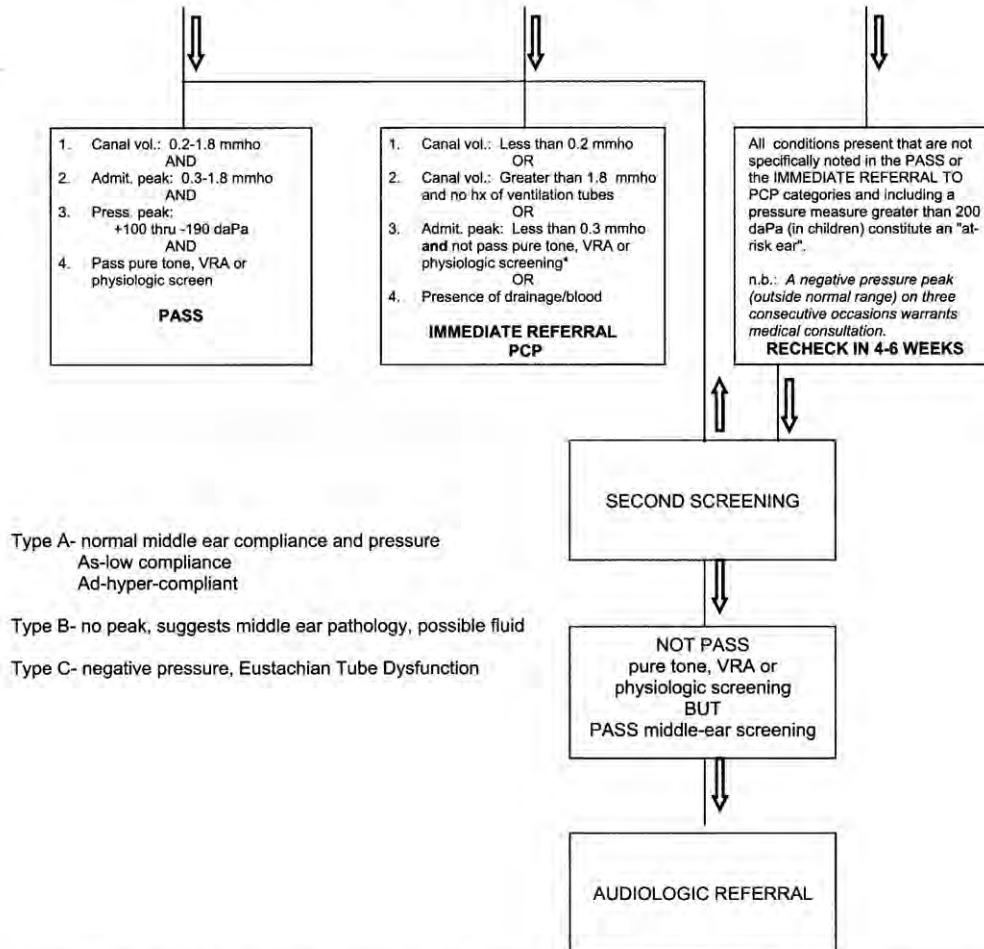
1. Canal vol.: 0.2-1.8 mmho
AND
2. Admit. peak: 0.3-1.8 mmho
AND
3. Press. peak: +100 thru -190 daPa
AND
4. Pass pure tone, VRA or physiologic screen

PASS

1. Canal vol.: Less than 0.2 mmho
OR
2. Canal vol.: Greater than 1.8 mmho and no hx of ventilation tubes
OR
3. Admit. peak: Less than 0.3 mmho **and** not pass pure tone, VRA or physiologic screening*
OR
4. Presence of drainage/blood

IMMEDIATE REFERRAL PCP

All conditions present that are not specifically noted in the PASS or the IMMEDIATE REFERRAL TO PCP categories and including a pressure measure greater than 200 daPa (in children) constitute an "at-risk ear".

n.b.: *A negative pressure peak (outside normal range) on three consecutive occasions warrants medical consultation.*

RECHECK IN 4-6 WEEKS

SECOND SCREENING

Type A- normal middle ear compliance and pressure
As-low compliance
Ad-hyper-compliant

Type B- no peak, suggests middle ear pathology, possible fluid

Type C- negative pressure, Eustachian Tube Dysfunction

NOT PASS
pure tone, VRA or physiologic screening
BUT
PASS middle-ear screening

AUDIOLOGIC REFERRAL